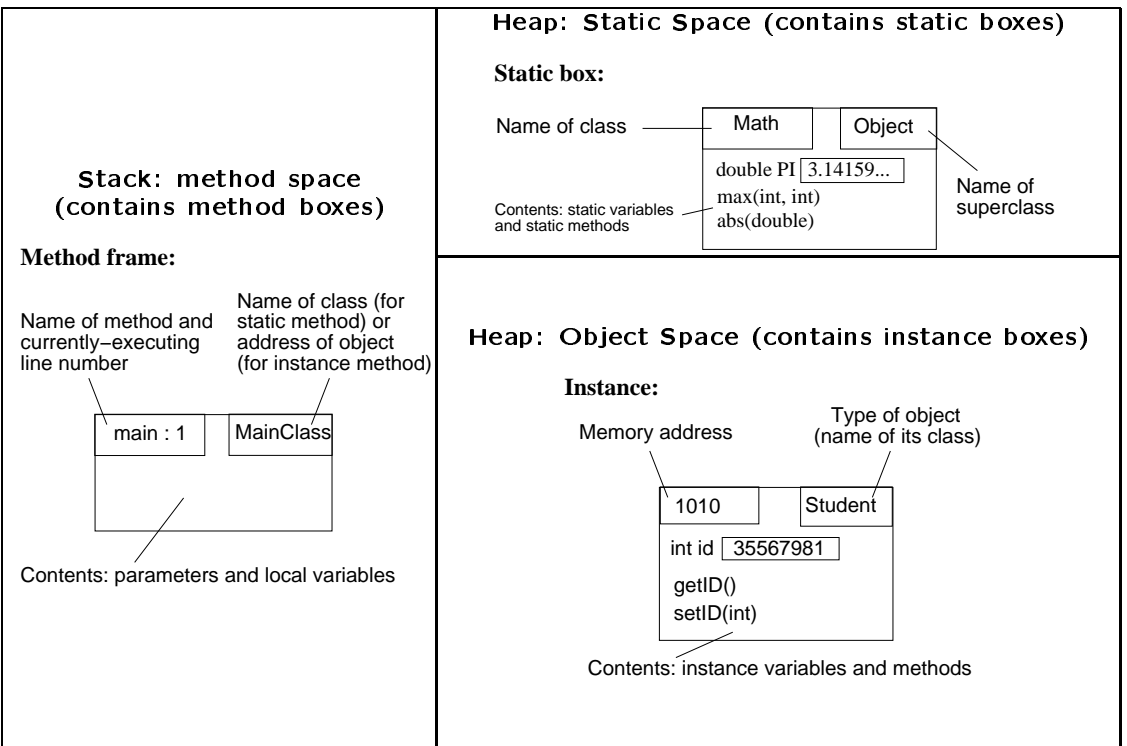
Stack: method space (contains method boxes)

Method frame:

Name of method and currently–executing line number

Name of class (for static method) or address of object (for instance method)

main : 1

MainClass

Contents: parameters and local variables

Heap: Static Space (contains static boxes)

Static box:

Name of class

Math

Object

double PI 3.14159...
max(int, int)
abs(double)

Name of superclass

Contents: static variables and static methods

Heap: Object Space (contains instance boxes)

Instance:

Memory address

Type of object (name of its class)

1010

Student

int id 35567981

getID()
setID(int)

Contents: instance variables and methods